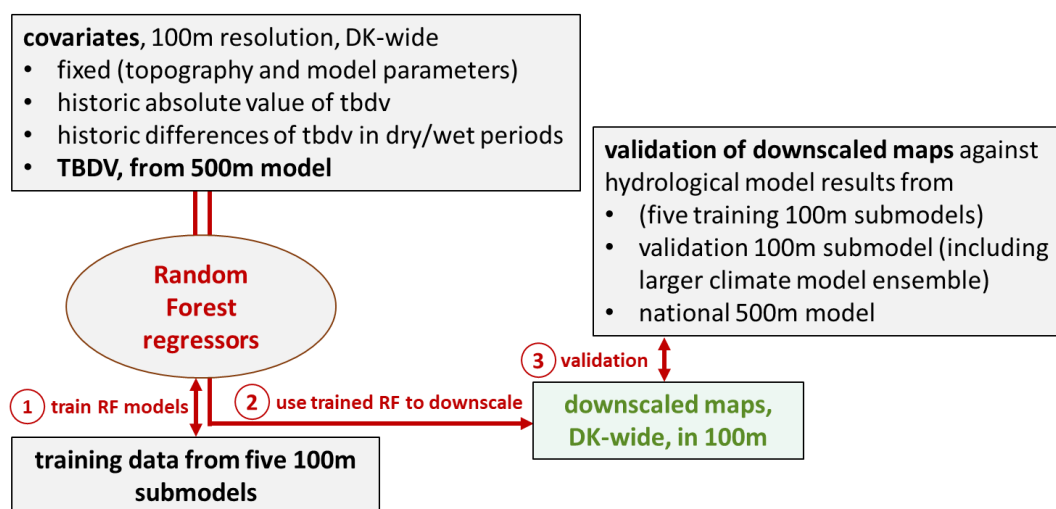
**covariates**, 100m resolution, DK-wide
- fixed (topography and model parameters)
- historic absolute value of tbdv
- historic differences of tbdv in dry/wet periods
- **TBDV, from 500m model**

**validation of downscaled maps** against hydrological model results from
- (five training 100m submodels)
- validation 100m submodel (including larger climate model ensemble)
- national 500m model

Random Forest regressors

3 validation

1 train RF models

2 use trained RF to downscale

downscaled maps, DK-wide, in 100m

training data from five 100m submodels